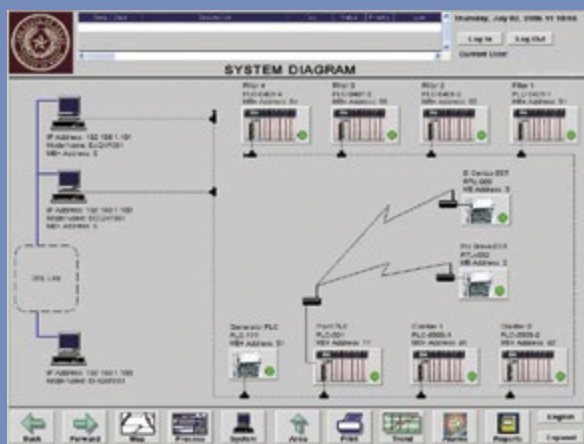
Date / Time

Description

Thursday, July 02, 2006 11:10:06

Log In

Log Out

Current User:

SYSTEM DIAGRAM

IP Address: 192.168.1.101
Node Name: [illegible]
MB+ Address: 5

IP Address: 192.168.1.100
Node Name: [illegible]
MB+ Address: 4

DSL Link

IP Address: 192.168.1.105
Node Name: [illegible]

Filter 4
PLC-0401-4
MB+ Address: 34

Filter 3
PLC-0401-3
MB+ Address: 33

Filter 2
PLC-0401-2
MB+ Address: 32

Filter 1
PLC-0401-1
MB+ Address: 31

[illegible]
RTU-000
MB Address: 3

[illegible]
RTU-002
MB Address: 2

Generator PLC
PLC-???
MB+ Address: 51

Front PLC
PLC-001
MB+ Address: 11

Clarifier 1
PLC-0505-1
MB+ Address: 41

Clarifier 2
PLC-0505-2
MB+ Address: 42

Back

Forward

Map

Process

System

Area

Print

Trend

Alarms

Reports

English

Espanol